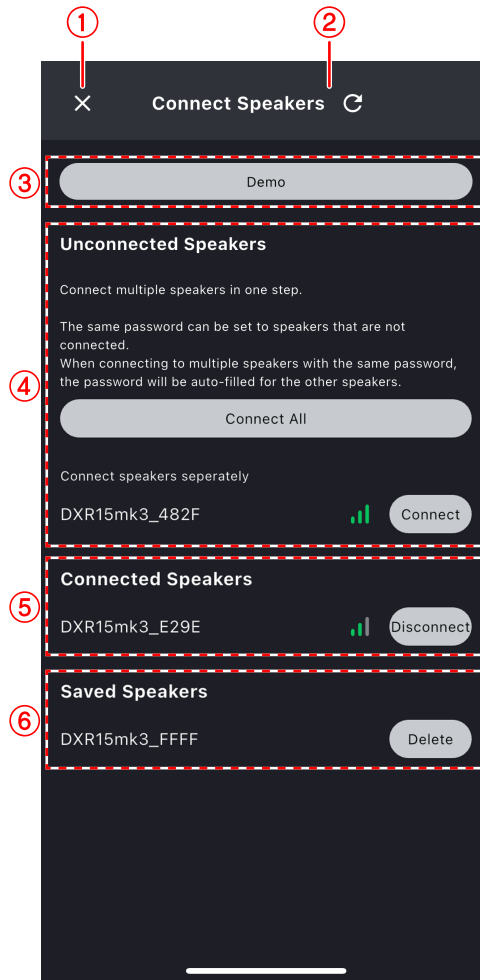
①
②
×
Connect Speakers
③
Demo
Unconnected Speakers
Connect multiple speakers in one step.

The same password can be set to speakers that are not connected.
When connecting to multiple speakers with the same password, the password will be auto-filled for the other speakers.
④
Connect All
Connect speakers seperately
DXR15mk3_482F
Connect
Connected Speakers
⑤
DXR15mk3_E29E
Disconnect
Saved Speakers
⑥
DXR15mk3_FFFF
Delete